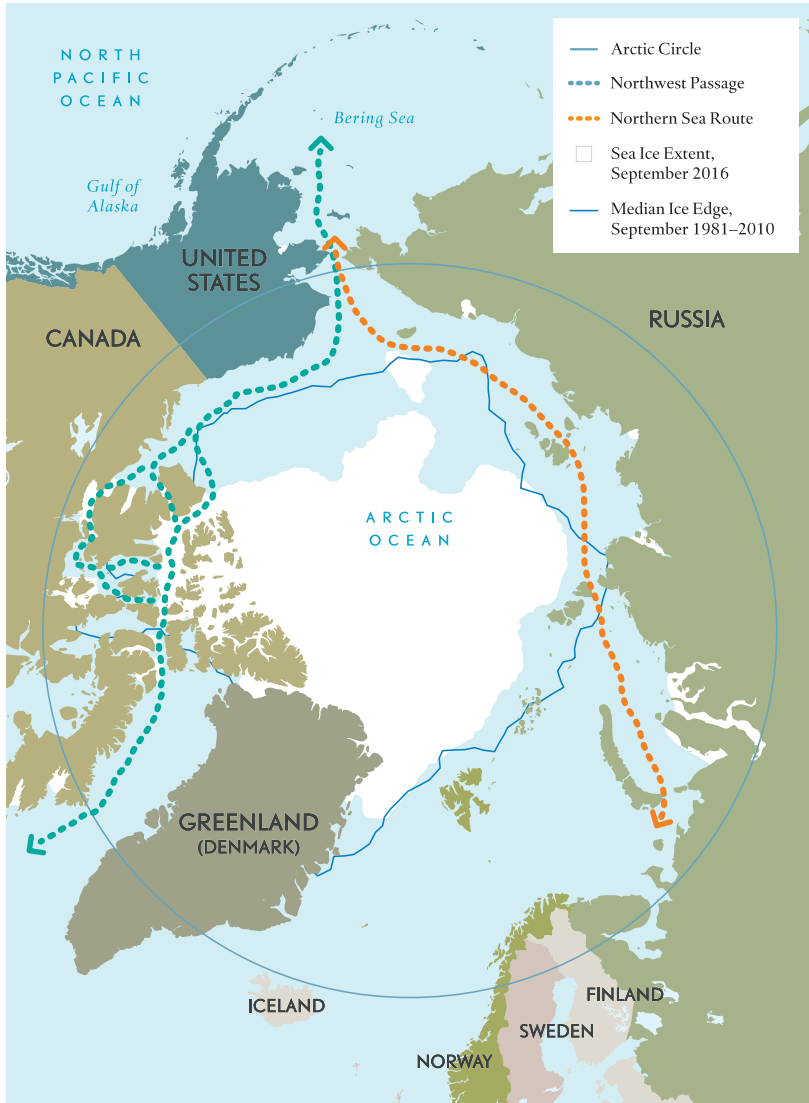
Arctic Circle
Northwest Passage
Northern Sea Route
Sea Ice Extent, September 2016
Median Ice Edge, September 1981–2010

NORTH PACIFIC OCEAN

Bering Sea

Gulf of Alaska

UNITED STATES

CANADA

RUSSIA

ARCTIC OCEAN

GREENLAND (DENMARK)

ICELAND

FINLAND

SWEDEN

NORWAY